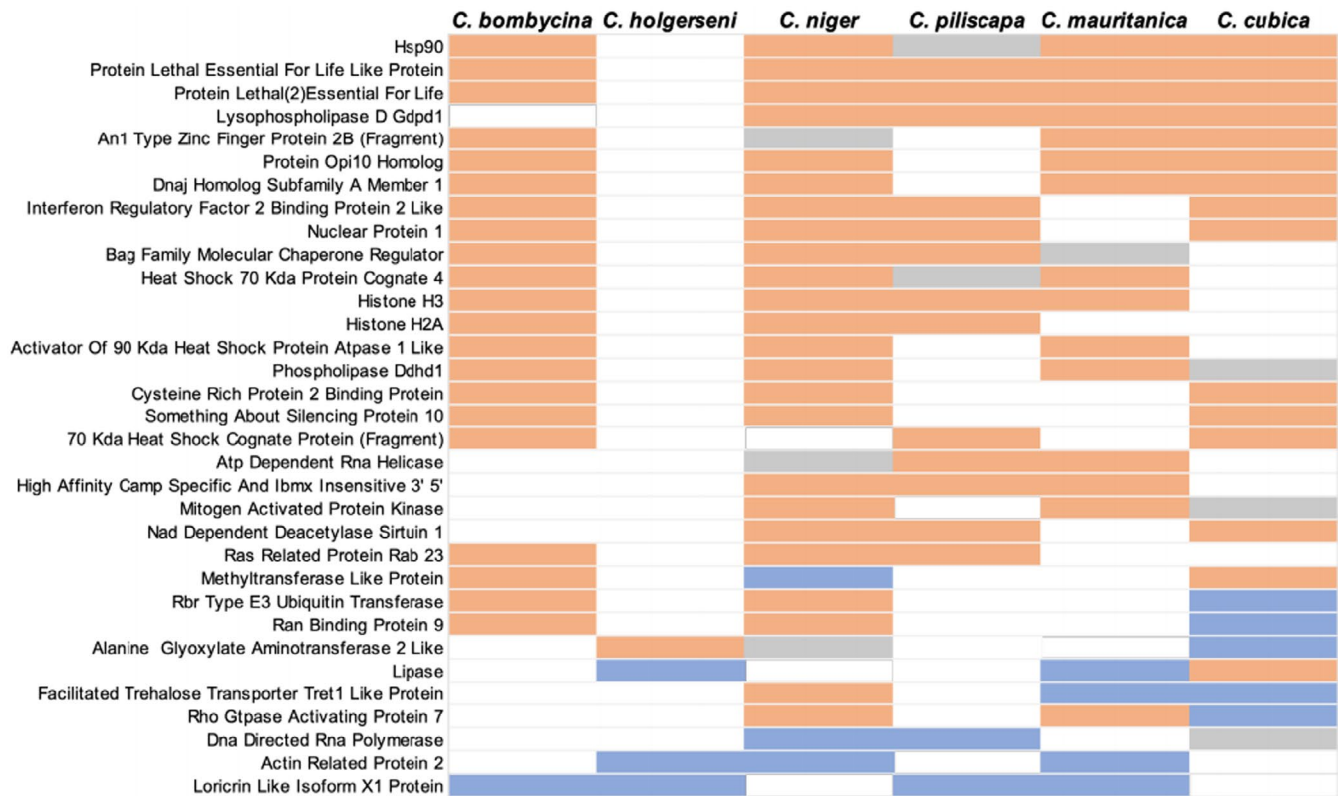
| | C. bombycina | C. holgerseni | C. niger | C. piliscapa | C. mauritanica | C. cubica |
|---|---|---|---|---|---|---|
| Hsp90 | | | | | | |
| Protein Lethal Essential For Life Like Protein | | | | | | |
| Protein Lethal(2)Essential For Life | | | | | | |
| Lysophospholipase D Gdpd1 | | | | | | |
| An1 Type Zinc Finger Protein 2B (Fragment) | | | | | | |
| Protein Opi10 Homolog | | | | | | |
| Dnaj Homolog Subfamily A Member 1 | | | | | | |
| Interferon Regulatory Factor 2 Binding Protein 2 Like | | | | | | |
| Nuclear Protein 1 | | | | | | |
| Bag Family Molecular Chaperone Regulator | | | | | | |
| Heat Shock 70 Kda Protein Cognate 4 | | | | | | |
| Histone H3 | | | | | | |
| Histone H2A | | | | | | |
| Activator Of 90 Kda Heat Shock Protein Atpase 1 Like | | | | | | |
| Phospholipase Ddhd1 | | | | | | |
| Cysteine Rich Protein 2 Binding Protein | | | | | | |
| Something About Silencing Protein 10 | | | | | | |
| 70 Kda Heat Shock Cognate Protein (Fragment) | | | | | | |
| Atp Dependent Rna Helicase | | | | | | |
| High Affinity Camp Specific And Ibmx Insensitive 3' 5' | | | | | | |
| Mitogen Activated Protein Kinase | | | | | | |
| Nad Dependent Deacetylase Sirtuin 1 | | | | | | |
| Ras Related Protein Rab 23 | | | | | | |
| Methyltransferase Like Protein | | | | | | |
| Rbr Type E3 Ubiquitin Transferase | | | | | | |
| Ran Binding Protein 9 | | | | | | |
| Alanine Glyoxylate Aminotransferase 2 Like | | | | | | |
| Lipase | | | | | | |
| Facilitated Trehalose Transporter Tret1 Like Protein | | | | | | |
| Rho Gtpase Activating Protein 7 | | | | | | |
| Dna Directed Rna Polymerase | | | | | | |
| Actin Related Protein 2 | | | | | | |
| Loricrin Like Isoform X1 Protein | | | | | | |